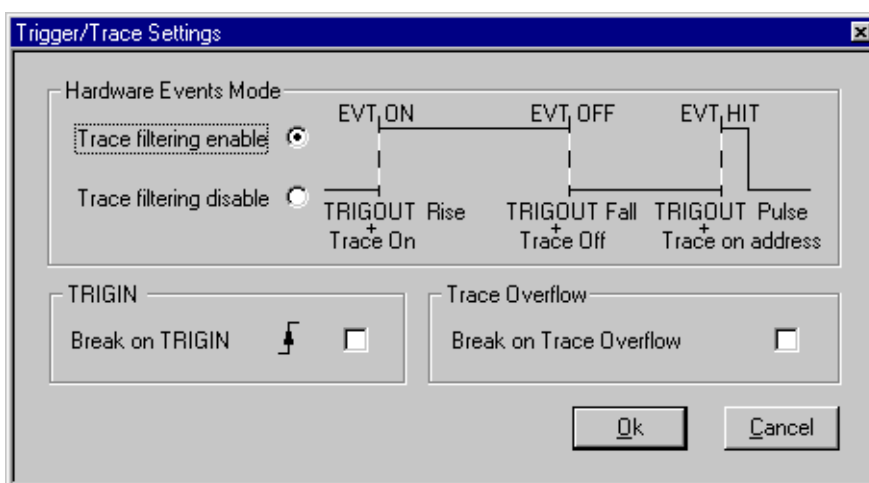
Trigger/Trace Settings

Hardware Events Mode

Trace filtering enable

Trace filtering disable

EVT_ON

EVT_OFF

EVT_HIT

TRIGOUT Rise
+
Trace On

TRIGOUT Fall
+
Trace Off

TRIGOUT Pulse
+
Trace on address

TRIGIN

Break on TRIGIN

Trace Overflow

Break on Trace Overflow

Ok

Cancel